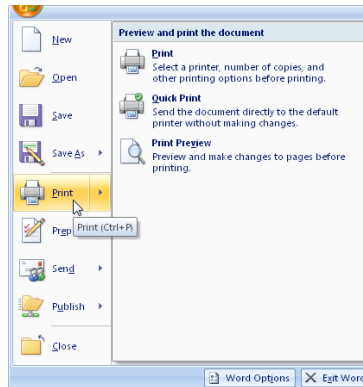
New

Open

Save

Save As

Print

Prep

Print (Ctrl+P)

Send

Publish

Close

Preview and print the document

Print
Select a printer, number of copies, and other printing options before printing.

Quick Print
Send the document directly to the default printer without making changes.

Print Preview
Preview and make changes to pages before printing.

Word Options

Exit Word